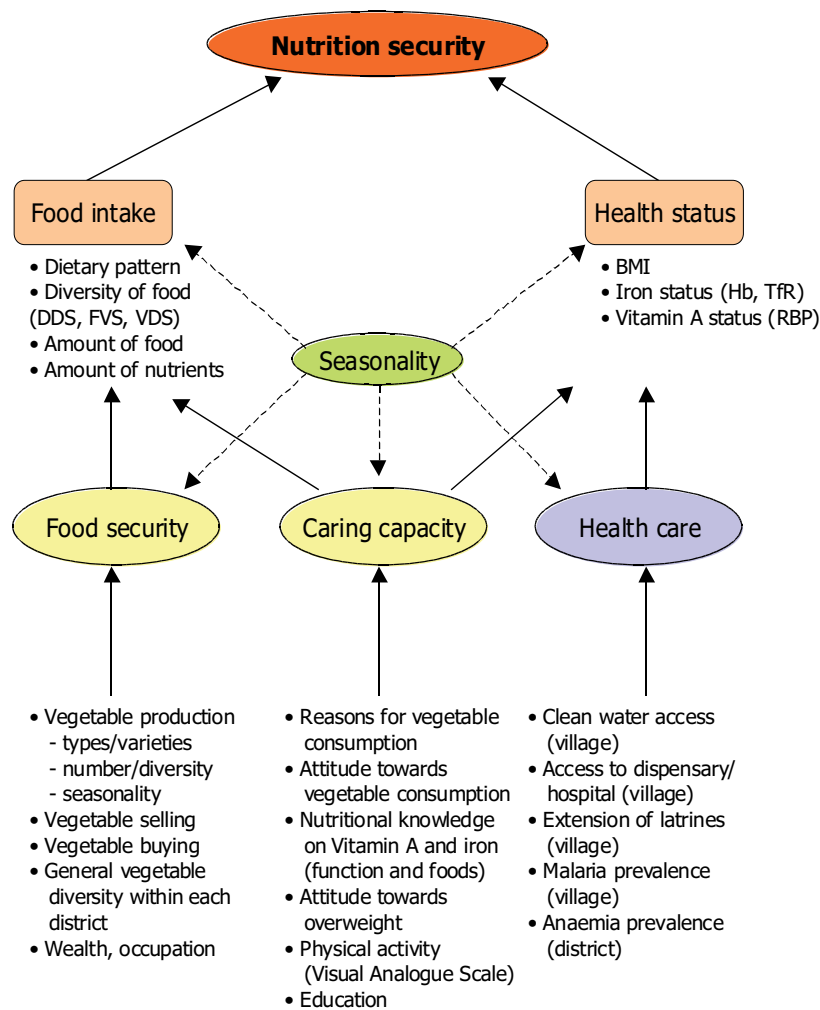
Nutrition security

Food intake

• Dietary pattern
• Diversity of food (DDS, FVS, VDS)
• Amount of food
• Amount of nutrients

Health status

• BMI
• Iron status (Hb, TfR)
• Vitamin A status (RBP)

Seasonality

Food security

Caring capacity

Health care

• Vegetable production
- types/varieties
- number/diversity
- seasonality
• Vegetable selling
• Vegetable buying
• General vegetable diversity within each district
• Wealth, occupation

• Reasons for vegetable consumption
• Attitude towards vegetable consumption
• Nutritional knowledge on Vitamin A and iron (function and foods)
• Attitude towards overweight
• Physical activity (Visual Analogue Scale)
• Education

• Clean water access (village)
• Access to dispensary/ hospital (village)
• Extension of latrines (village)
• Malaria prevalence (village)
• Anaemia prevalence (district)